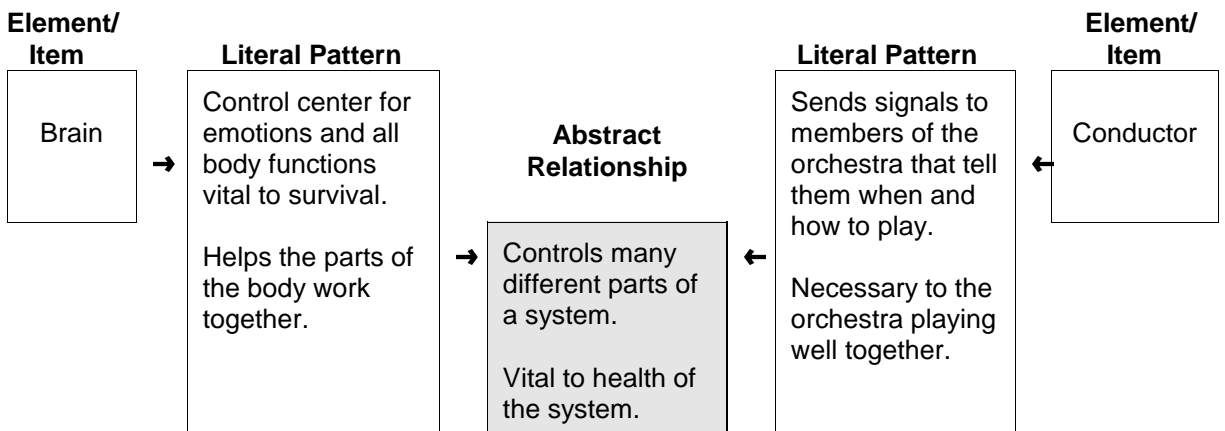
Element/
Item

Brain

Literal Pattern

Control center for emotions and all body functions vital to survival.

Helps the parts of the body work together.

Abstract Relationship

Controls many different parts of a system.

Vital to health of the system.

Literal Pattern

Sends signals to members of the orchestra that tell them when and how to play.

Necessary to the orchestra playing well together.

Element/
Item

Conductor